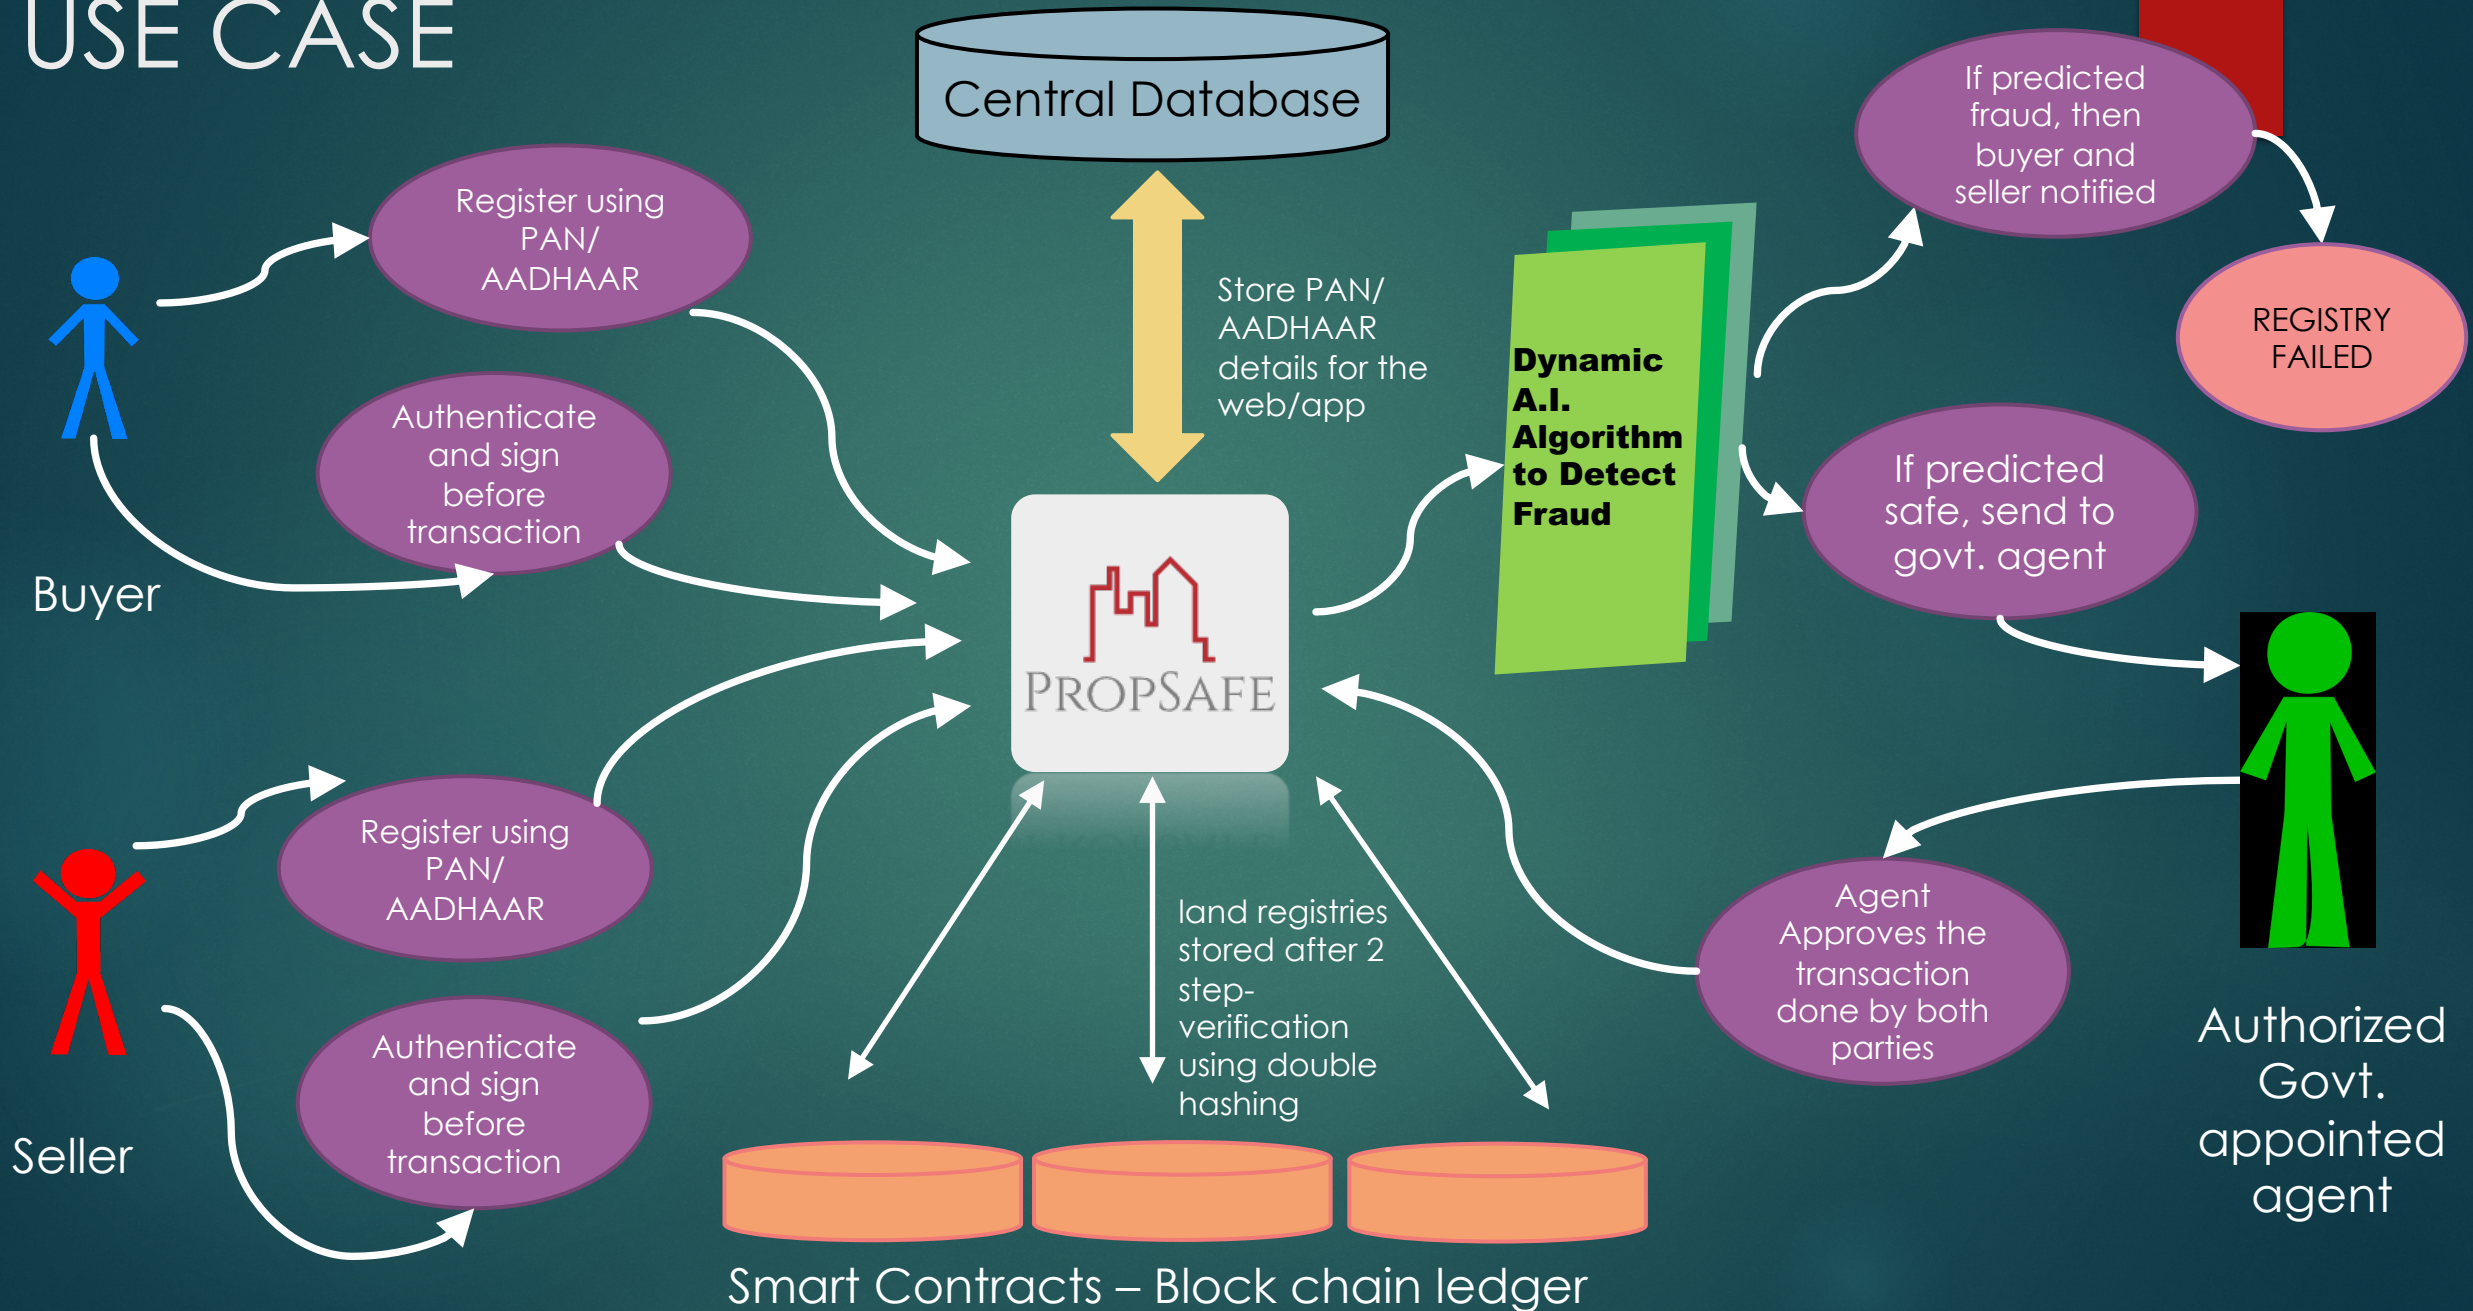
USE CASE

Central Database

Register using PAN/ AADHAAR

Authenticate and sign before transaction

Buyer

Store PAN/ AADHAAR details for the web/app

Dynamic A.I. Algorithm to Detect Fraud

If predicted fraud, then buyer and seller notified

REGISTRY FAILED

If predicted safe, send to govt. agent

PROPSAFE

Register using PAN/ AADHAAR

Authenticate and sign before transaction

Seller

land registries stored after 2 step-verification using double hashing

Agent Approves the transaction done by both parties

Authorized Govt. appointed agent

Smart Contracts – Block chain ledger